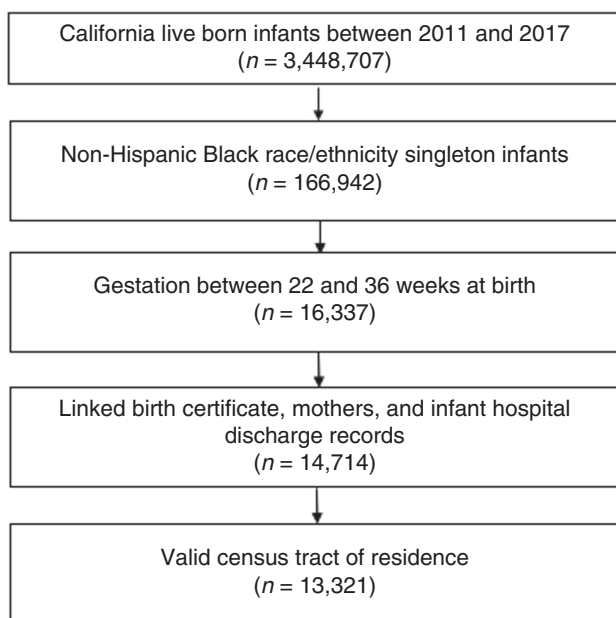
California live born infants between 2011 and 2017
($n$ = 3,448,707)

Non-Hispanic Black race/ethnicity singleton infants
($n$ = 166,942)

Gestation between 22 and 36 weeks at birth
($n$ = 16,337)

Linked birth certificate, mothers, and infant hospital discharge records
($n$ = 14,714)

Valid census tract of residence
($n$ = 13,321)